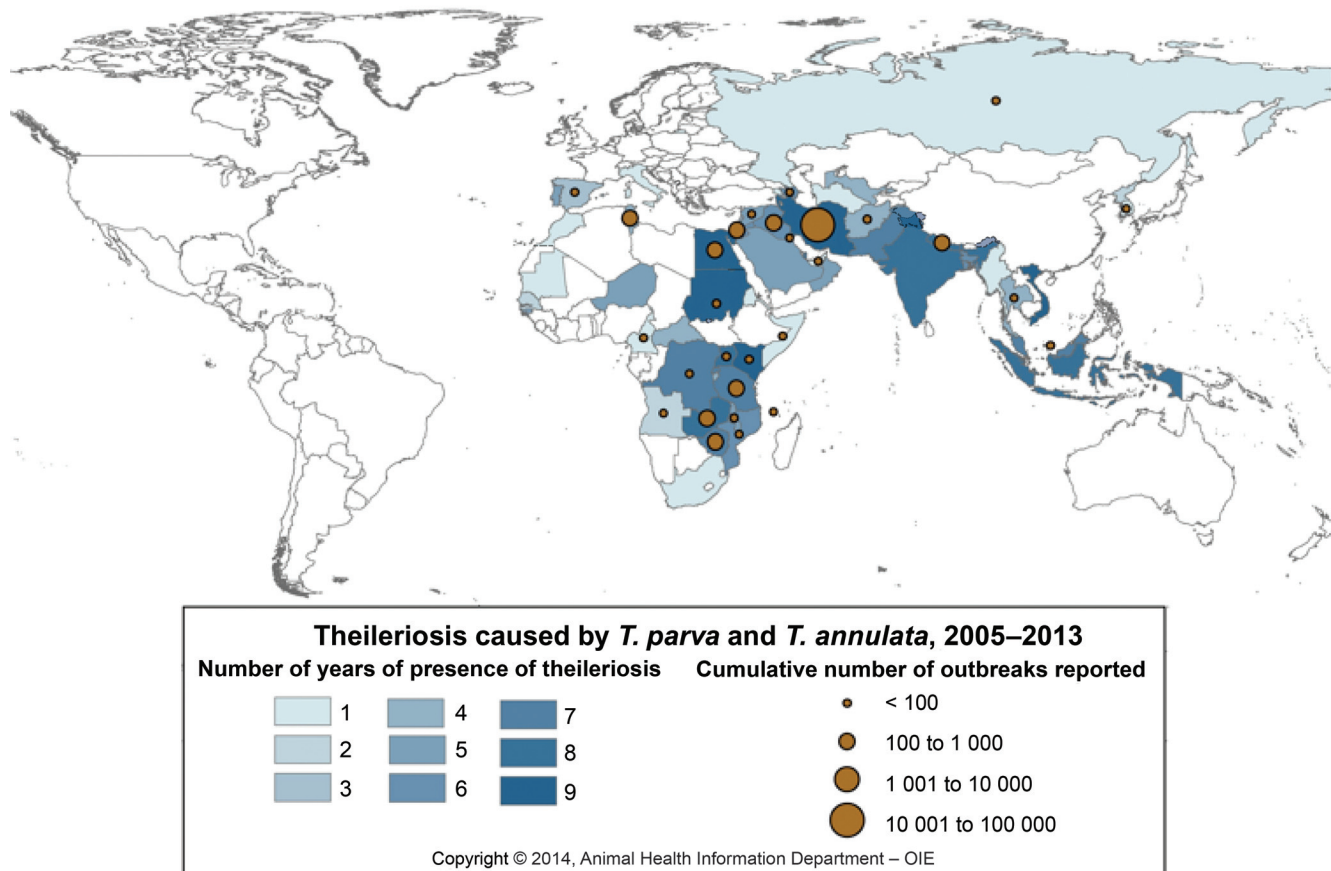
Theileriosis caused by *T. parva* and *T. annulata*, 2005–2013

Number of years of presence of theileriosis

1
2
3
4
5
6
7
8
9

Cumulative number of outbreaks reported

< 100
100 to 1 000
1 001 to 10 000
10 001 to 100 000

Copyright © 2014, Animal Health Information Department – OIE